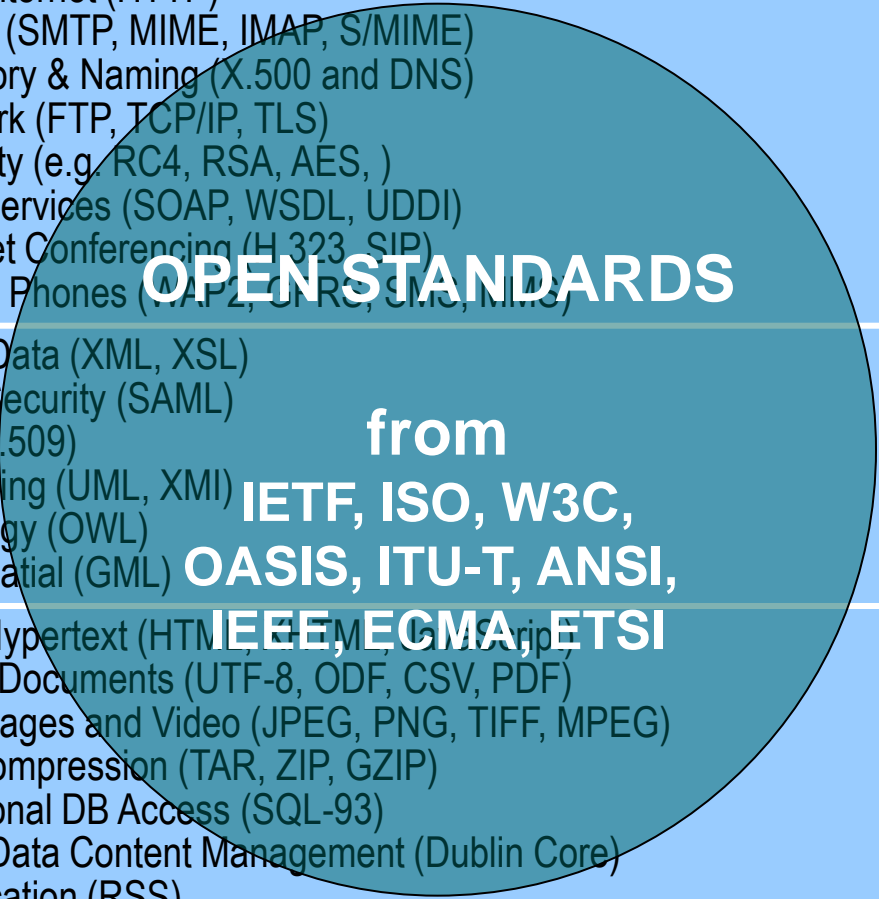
(SMTP, MIME, IMAP, S/MIME)
ory & Naming (X.500 and DNS)
rk (FTP, TCP/IP, TLS)
ty (e.g. RC4, RSA, AES, )
ervices (SOAP, WSDL, UDDI)
et Conferencing (H.323, SIP)
Phones (WAP 2, GPRS, SMS, MMS)

OPEN STANDARDS

Data (XML, XSL)
ecurity (SAML)
.509)
ing (UML, XMI)
gy (OWL)
atial (GML)

from
IETF, ISO, W3C,
OASIS, ITU-T, ANSI,
IEEE, ECMA, ETSI

ypertext (HTML, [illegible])
Documents (UTF-8, ODF, CSV, PDF)
ages and Video (JPEG, PNG, TIFF, MPEG)
ompression (TAR, ZIP, GZIP)
onal DB Access (SQL-93)
Data Content Management (Dublin Core)
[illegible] (RSS)